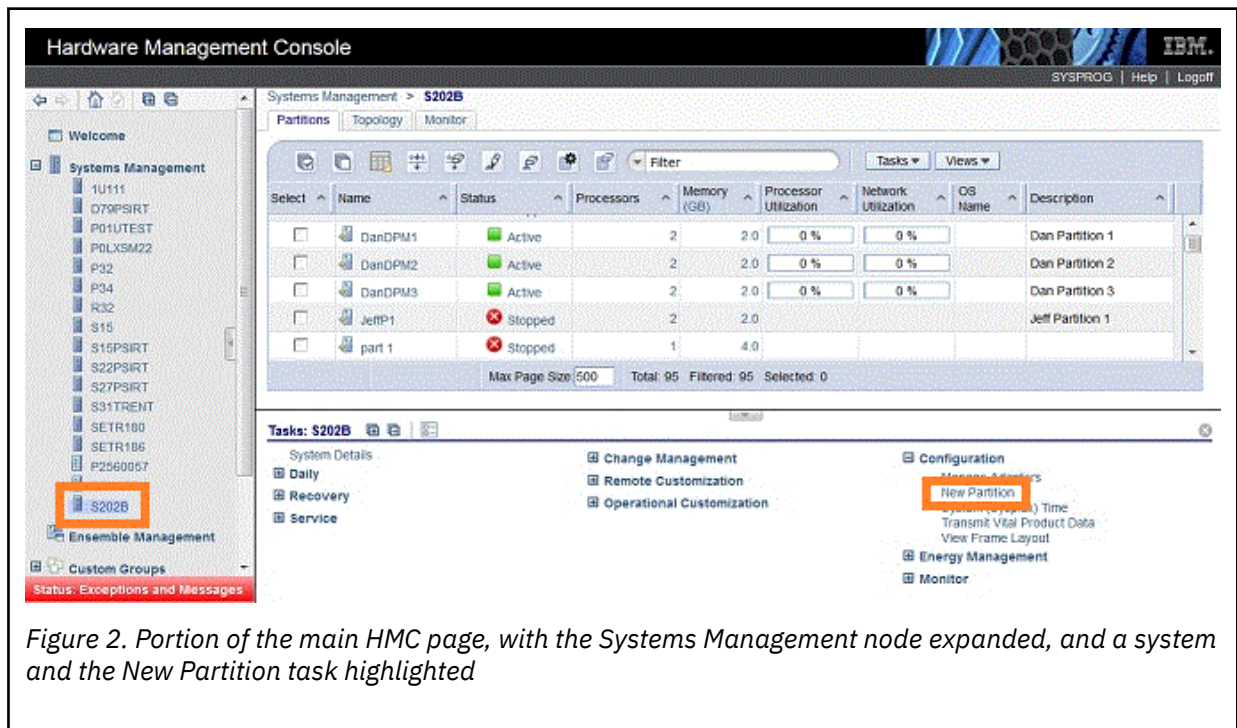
Hardware Management Console

IBM.

SYSPROG | Help | Logoff

Welcome

Systems Management

1U111
D79PSIRT
P01UTEST
P0LXSM22
P32
P34
R32
S15
S15PSIRT
S22PSIRT
S27PSIRT
S31TRENT
SETR180
SETR186
P2560057
S202B

Ensemble Management

Custom Groups

Status: Exceptions and Messages

Systems Management > S202B

Partitions | Topology | Monitor

Filter

Tasks ▾ | Views ▾

| Select | Name | Status | Processors | Memory (GB) | Processor Utilization | Network Utilization | OS Name | Description |
|---|---|---|---|---|---|---|---|---|
| ☐ | DanDPM1 | Active | 2 | 2.0 | 0 % | 0 % | | Dan Partition 1 |
| ☐ | DanDPM2 | Active | 2 | 2.0 | 0 % | 0 % | | Dan Partition 2 |
| ☐ | DanDPM3 | Active | 2 | 2.0 | 0 % | 0 % | | Dan Partition 3 |
| ☐ | JeffP1 | Stopped | 2 | 2.0 | | | | Jeff Partition 1 |
| ☐ | part 1 | Stopped | 1 | 4.0 | | | | |

Max Page Size: 500 Total: 95 Filtered: 95 Selected: 0

Tasks: S202B

System Details
Daily
Recovery
Service

Change Management
Remote Customization
Operational Customization

Configuration
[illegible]
New Partition
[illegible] Time
Transmit Vital Product Data
View Frame Layout
Energy Management
Monitor

Figure 2. Portion of the main HMC page, with the Systems Management node expanded, and a system and the New Partition task highlighted